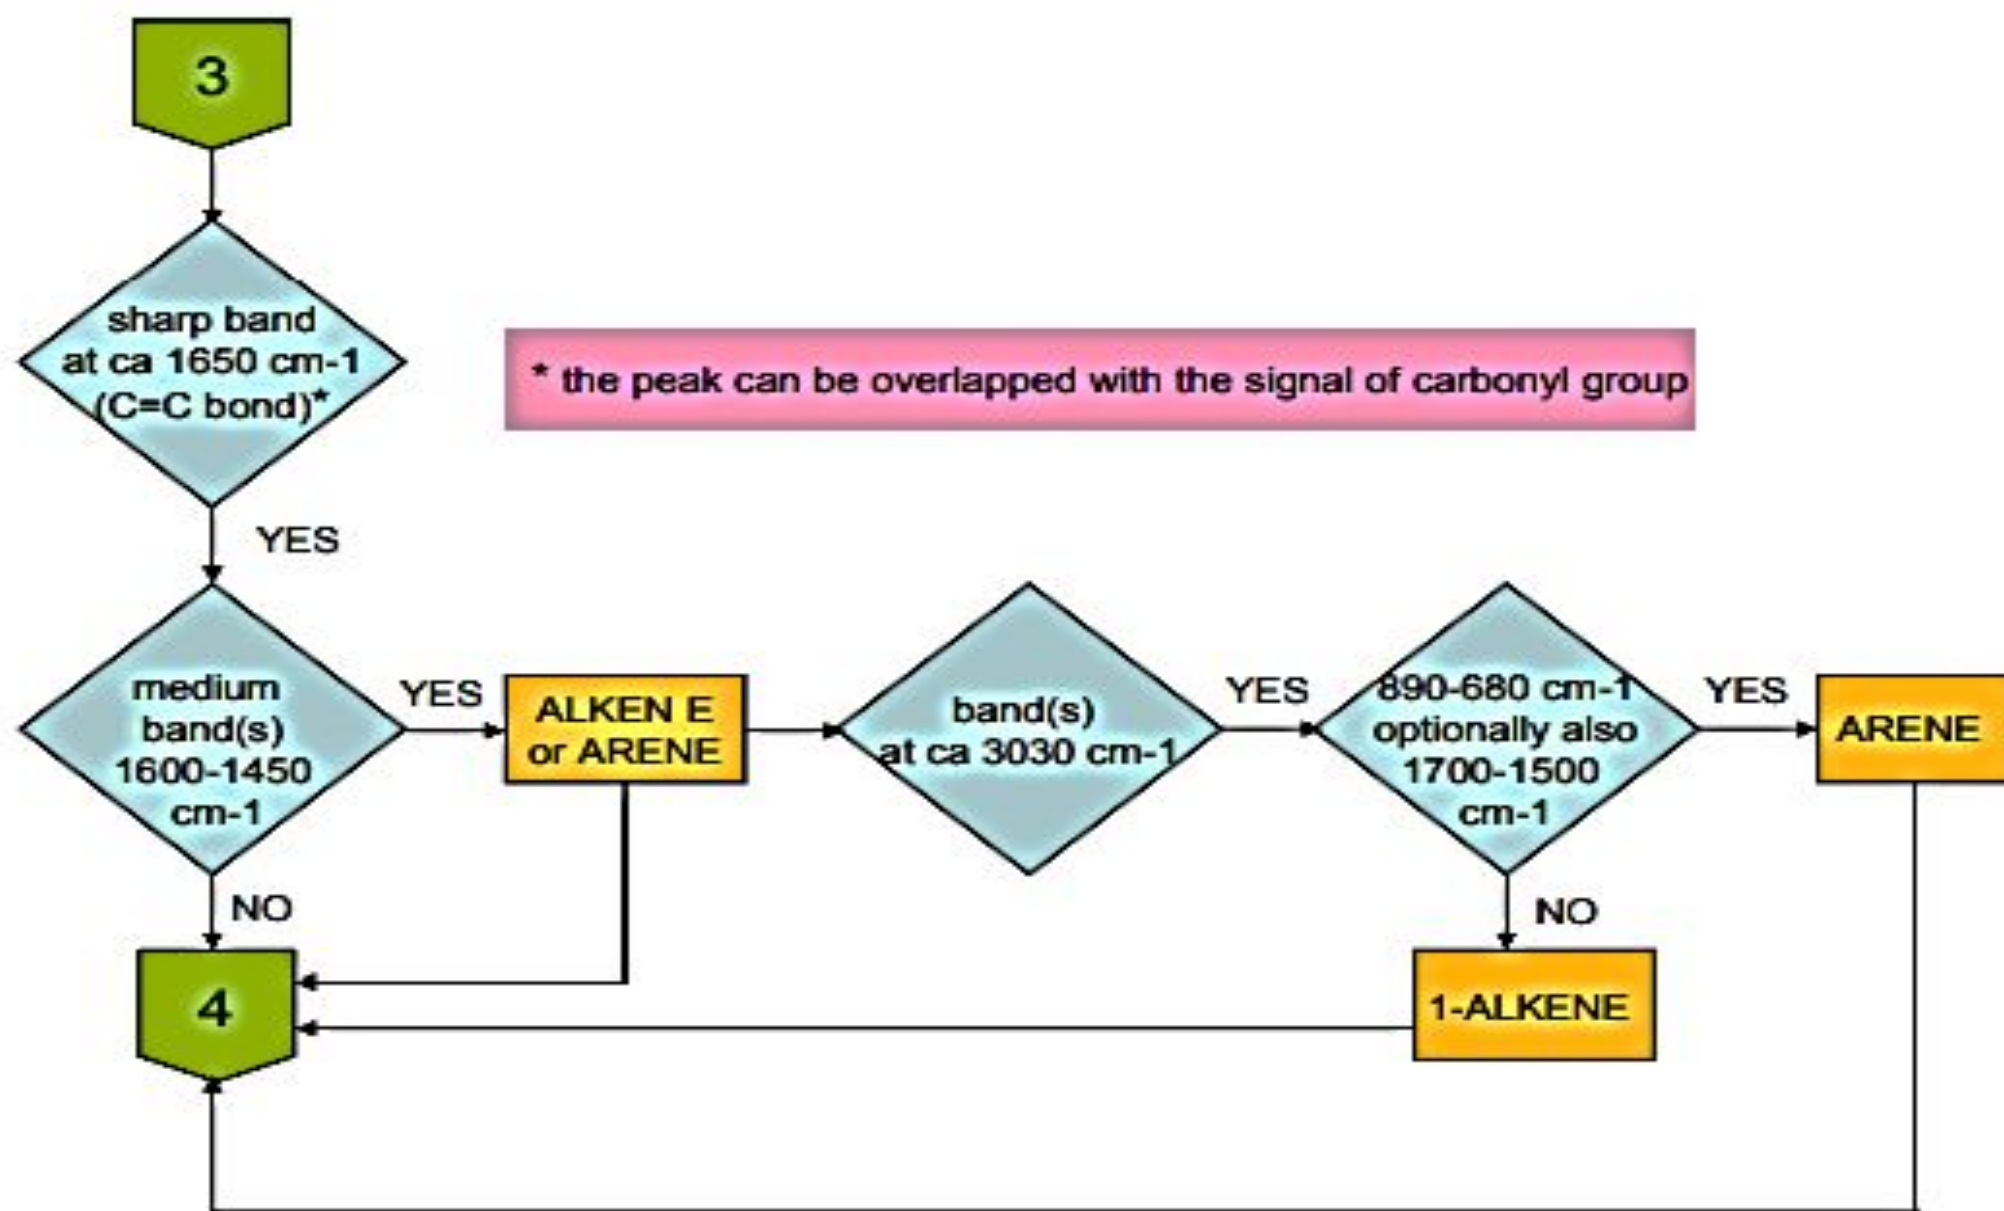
3

sharp band at ca 1650 cm-1 (C=C bond)*

* the peak can be overlapped with the signal of carbonyl group

YES

medium band(s) 1600-1450 cm-1

YES

ALKEN E or ARENE

band(s) at ca 3030 cm-1

YES

890-680 cm-1 optionally also 1700-1500 cm-1

YES

ARENE

NO

NO

4

1-ALKENE